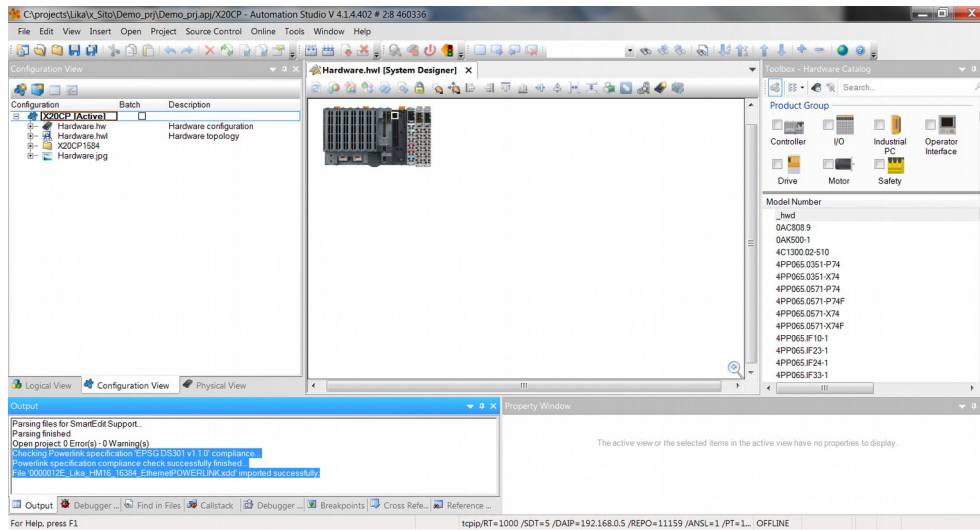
C:\projects\Lika\x_Sito\Demo_prj\Demo_prj.apj/X20CP - Automation Studio V 4.1.4.402 # 2:8 460336

File Edit View Insert Open Project Source Control Online Tools Window Help

Configuration View

| Configuration | Batch | Description |
|---|---|---|
| X20CP [Active] | | |
| Hardware.hw | | Hardware configuration |
| Hardware.hwl | | Hardware topology |
| X20CP1584 | | |
| Hardware.jpg | | |

Logical View Configuration View Physical View

Hardware.hwl [System Designer]

Toolbox - Hardware Catalog

Search...

Product Group

Controller I/O Industrial PC Operator Interface

Drive Motor Safety

Model Number
_hwd
0AC808.9
0AK500-1
4C1300.02-510
4PP065.0351-P74
4PP065.0351-X74
4PP065.0571-P74
4PP065.0571-P74F
4PP065.0571-X74
4PP065.0571-X74F
4PP065.IF10-1
4PP065.IF23-1
4PP065.IF24-1
4PP065.IF33-1

Output

Parsing files for SmartEdit Support...
Parsing finished
Open project 0 Error(s) - 0 Warning(s)
Checking Powerlink specification 'EPSG DS301 v1.1.0' compliance...
Powerlink specification compliance check successfully finished...
File '0000012E_Lika_HM16_16384_EthernetPOWERLINK.xdd' imported successfully.

Output Debugger ... Find in Files Callstack Debugger ... Breakpoints Cross Refe... Reference ...

Property Window

The active view or the selected items in the active view have no properties to display.

For Help, press F1

tcpip/RT=1000 /SDT=5 /DAIP=192.168.0.5 /REPO=11159 /ANSL=1 /PT=1... OFFLINE